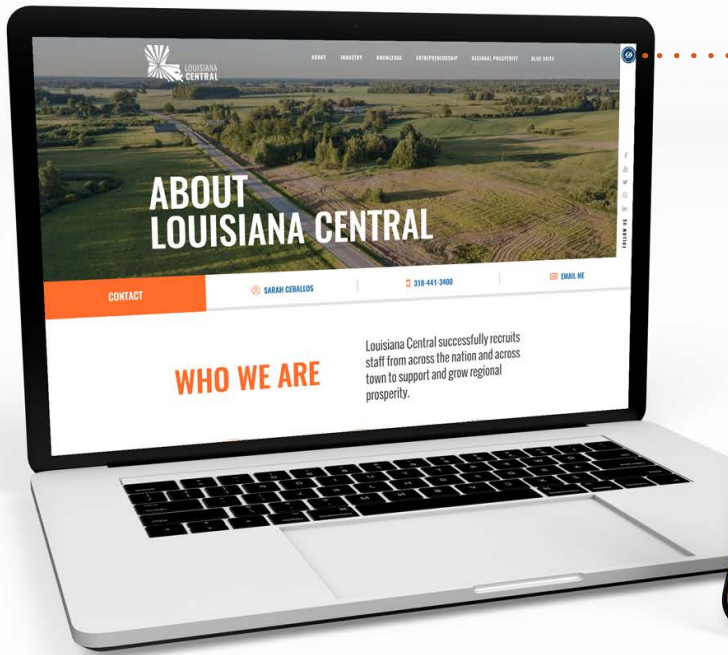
LOUISIANA CENTRAL

ABOUT INDUSTRY KNOWLEDGE ENTREPRENEURSHIP REGIONAL PROSPERITY BLUE SKIES

ABOUT LOUISIANA CENTRAL

FOLLOW US

CONTACT

SARAH CEBALLOS

318-441-3400

EMAIL ME

WHO WE ARE

Louisiana Central successfully recruits staff from across the nation and across town to support and grow regional prosperity.